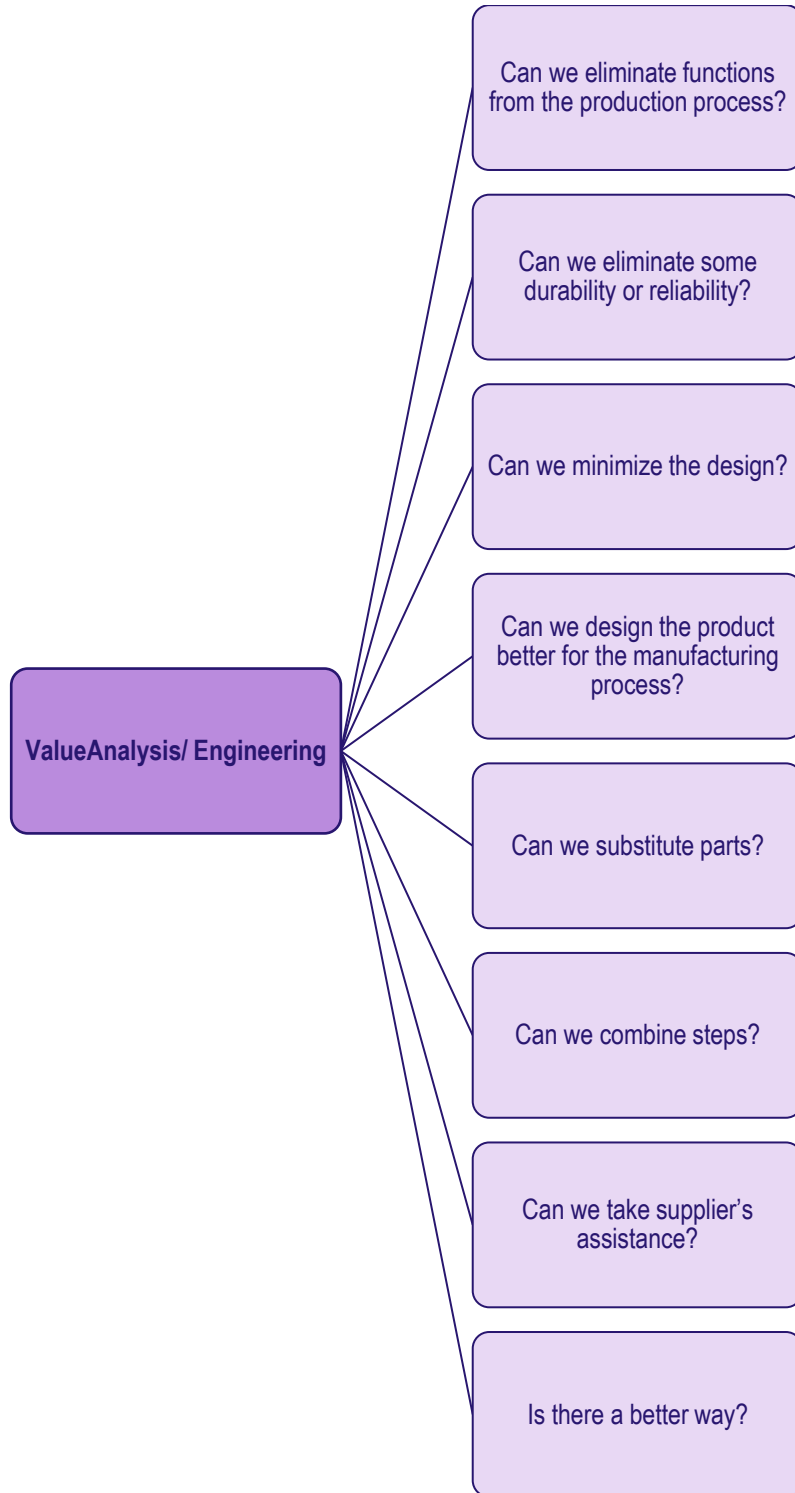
ValueAnalysis/ Engineering

Can we eliminate functions from the production process?

Can we eliminate some durability or reliability?

Can we minimize the design?

Can we design the product better for the manufacturing process?

Can we substitute parts?

Can we combine steps?

Can we take supplier’s assistance?

Is there a better way?